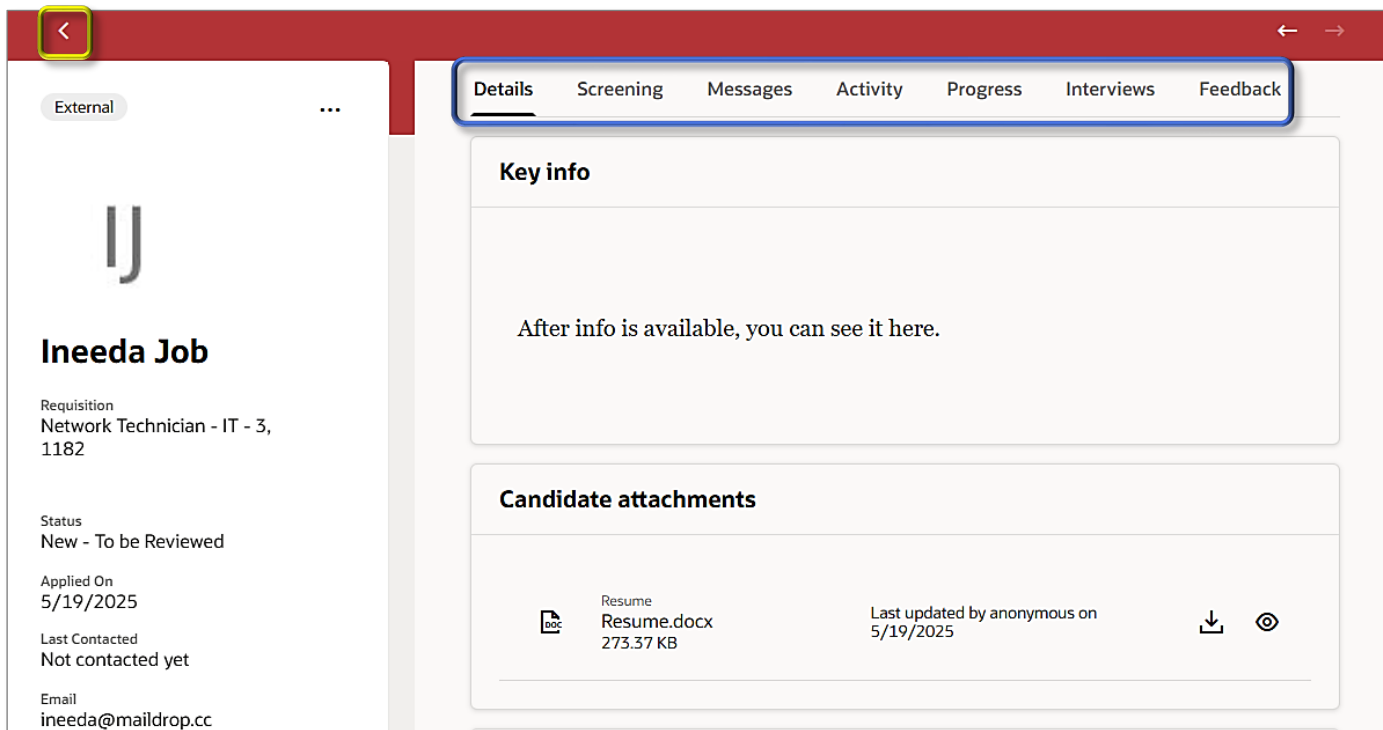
External

IJ

Ineeda Job

Requisition
Network Technician - IT - 3, 1182

Status
New - To be Reviewed

Applied On
5/19/2025

Last Contacted
Not contacted yet

Email
ineeda@maildrop.cc

Details Screening Messages Activity Progress Interviews Feedback

Key info

After info is available, you can see it here.

Candidate attachments

DOC
Resume
Resume.docx
273.37 KB

Last updated by anonymous on 5/19/2025